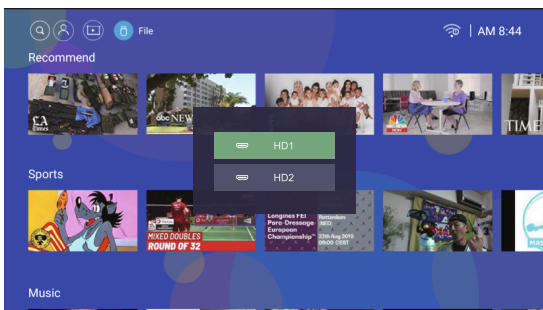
File

| AM 8:44

Recommend

LA Times

abc NEWS

NBC

TIME

HD1

HD2

Sports

MIXED DOUBLES
ROUND OF 32

Longines FEI Pony Dressage European Championship™

Rotterdam NED 22th Aug 2019 09:00 CEST

MAS

Music